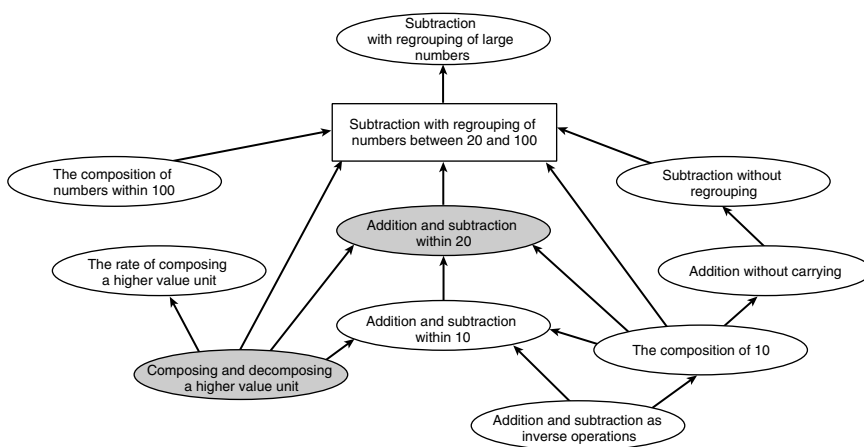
Subtraction with regrouping of large numbers

Subtraction with regrouping of numbers between 20 and 100

The composition of numbers within 100

Subtraction without regrouping

Addition and subtraction within 20

The rate of composing a higher value unit

Addition without carrying

Addition and subtraction within 10

The composition of 10

Composing and decomposing a higher value unit

Addition and subtraction as inverse operations